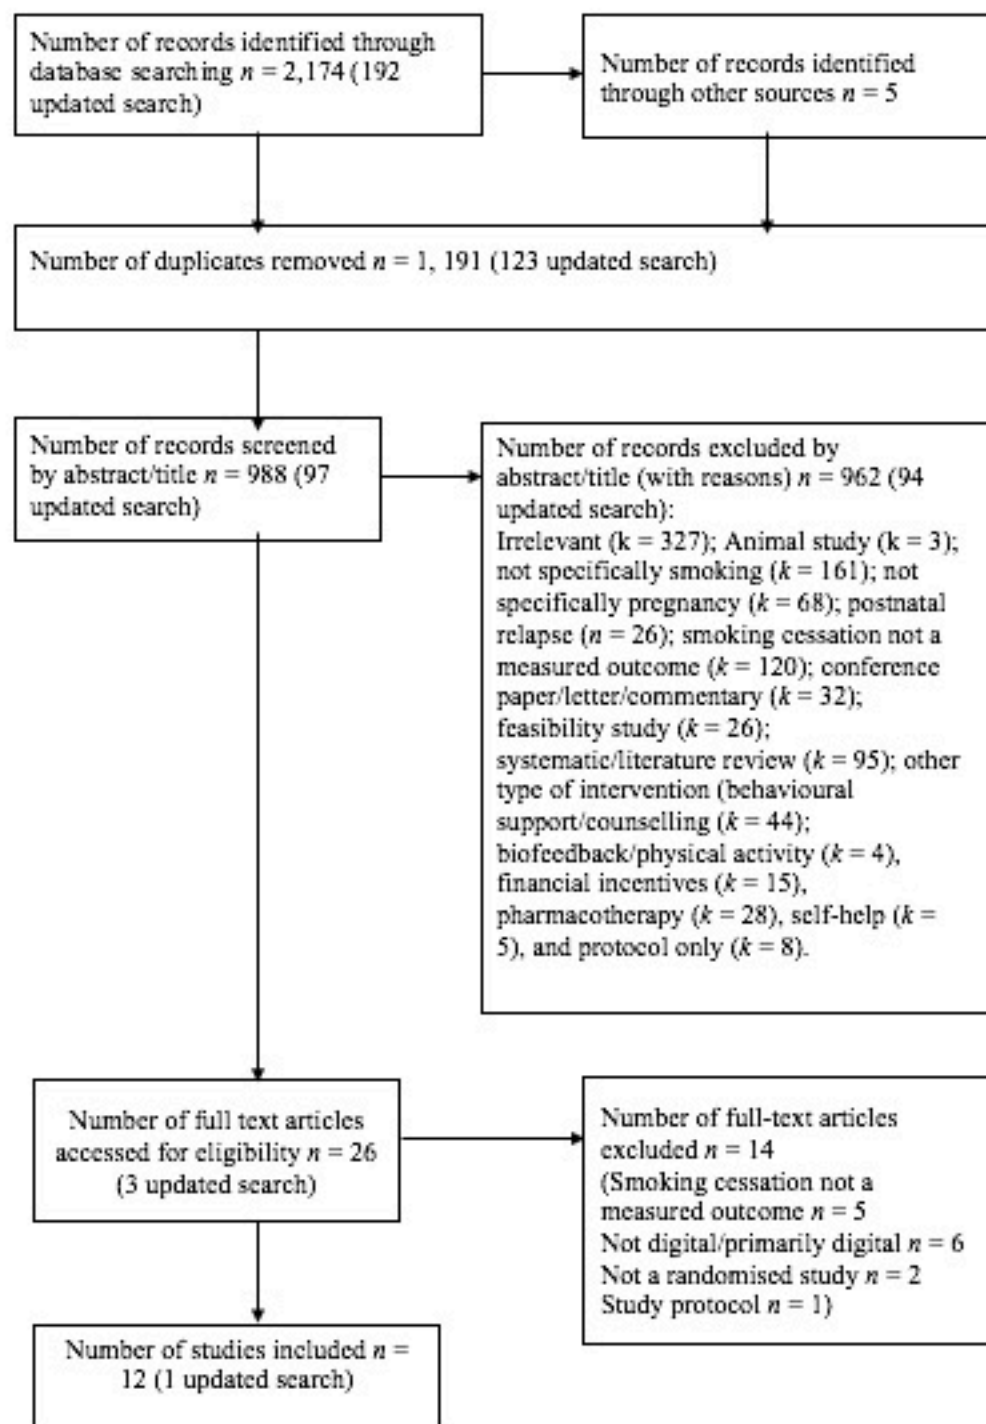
Number of records identified through database searching $n$ = 2,174 (192 updated search)

Number of records identified through other sources $n$ = 5

Number of duplicates removed $n$ = 1, 191 (123 updated search)

Number of records screened by abstract/title $n$ = 988 (97 updated search)

Number of records excluded by abstract/title (with reasons) $n$ = 962 (94 updated search):
Irrelevant (k = 327); Animal study (k = 3); not specifically smoking ($k$ = 161); not specifically pregnancy ($k$ = 68); postnatal relapse ($n$ = 26); smoking cessation not a measured outcome ($k$ = 120); conference paper/letter/commentary ($k$ = 32); feasibility study ($k$ = 26); systematic/literature review ($k$ = 95); other type of intervention (behavioural support/counselling ($k$ = 44); biofeedback/physical activity ($k$ = 4), financial incentives ($k$ = 15), pharmacotherapy ($k$ = 28), self-help ($k$ = 5), and protocol only ($k$ = 8).

Number of full text articles accessed for eligibility $n$ = 26 (3 updated search)

Number of full-text articles excluded $n$ = 14
(Smoking cessation not a measured outcome $n$ = 5
Not digital/primarily digital $n$ = 6
Not a randomised study $n$ = 2
Study protocol $n$ = 1)

Number of studies included $n$ = 12 (1 updated search)